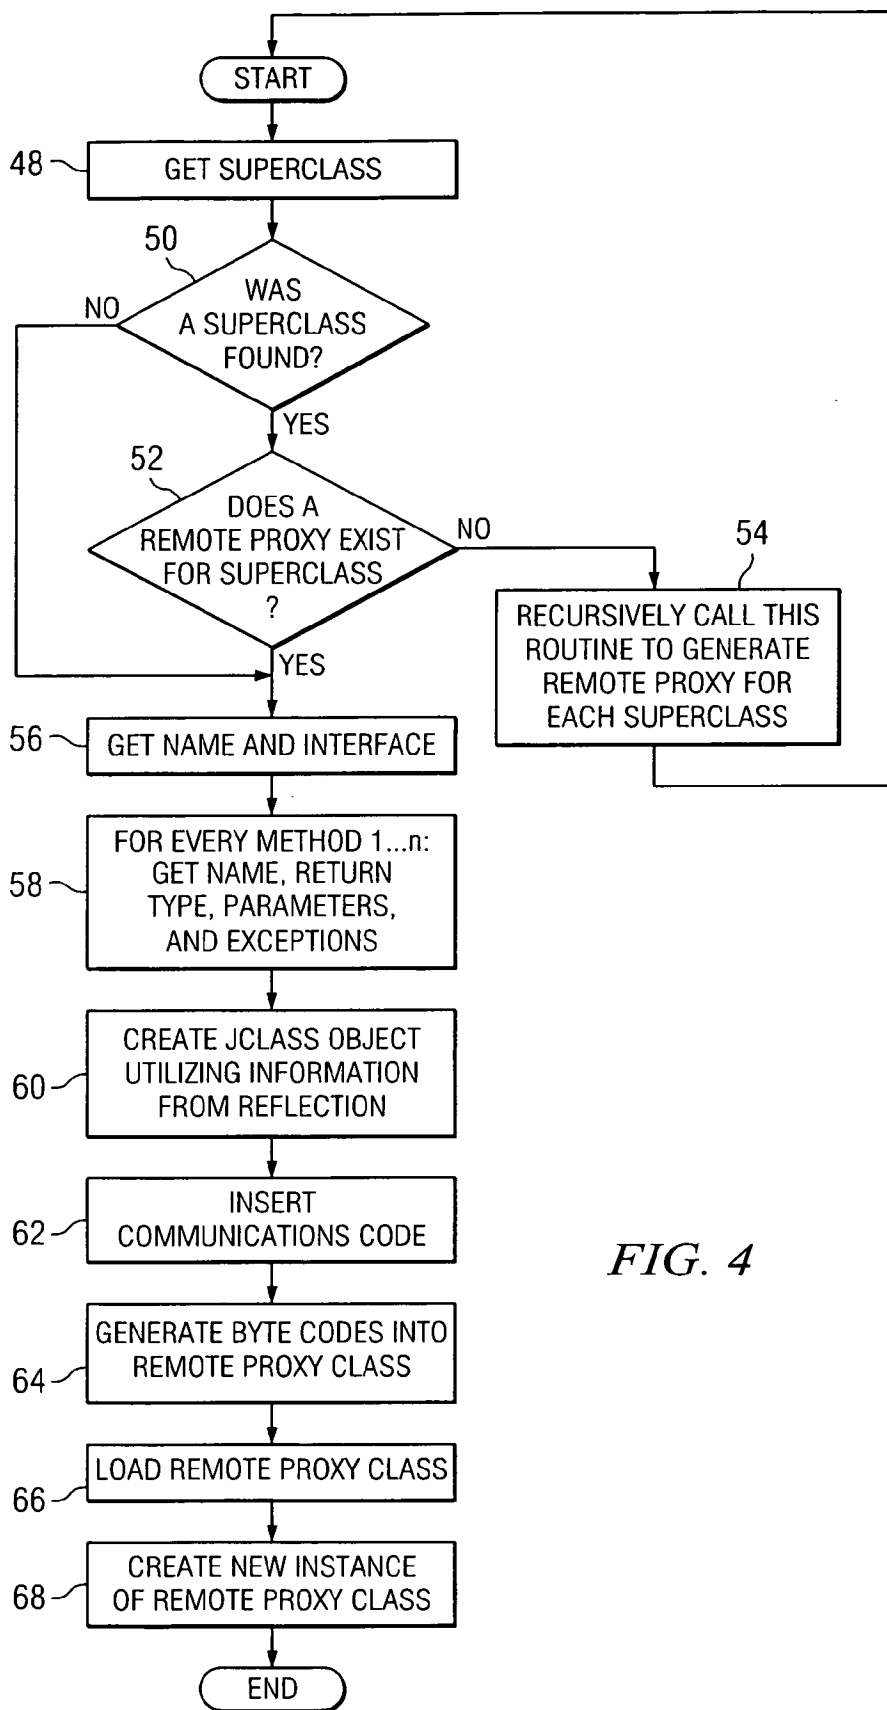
START

48 GET SUPERCLASS

50 WAS A SUPERCLASS FOUND?

NO

YES

52 DOES A REMOTE PROXY EXIST FOR SUPERCLASS ?

NO

54 RECURSIVELY CALL THIS ROUTINE TO GENERATE REMOTE PROXY FOR EACH SUPERCLASS

YES

56 GET NAME AND INTERFACE

58 FOR EVERY METHOD 1...n: GET NAME, RETURN TYPE, PARAMETERS, AND EXCEPTIONS

60 CREATE JCLASS OBJECT UTILIZING INFORMATION FROM REFLECTION

62 INSERT COMMUNICATIONS CODE

FIG. 4

64 GENERATE BYTE CODES INTO REMOTE PROXY CLASS

66 LOAD REMOTE PROXY CLASS

68 CREATE NEW INSTANCE OF REMOTE PROXY CLASS

END